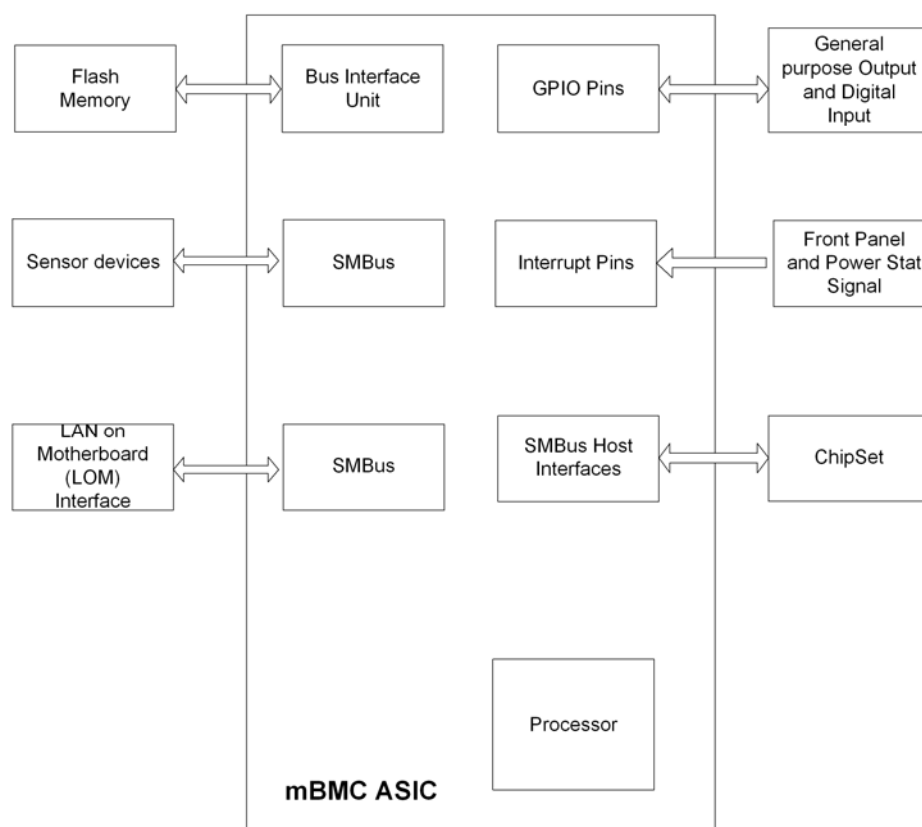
Flash Memory

Bus Interface Unit

GPIO Pins

General purpose Output and Digital Input

Sensor devices

SMBus

Interrupt Pins

Front Panel and Power Stat Signal

LAN on Motherboard (LOM) Interface

SMBus

SMBus Host Interfaces

ChipSet

Processor

mBMC ASIC